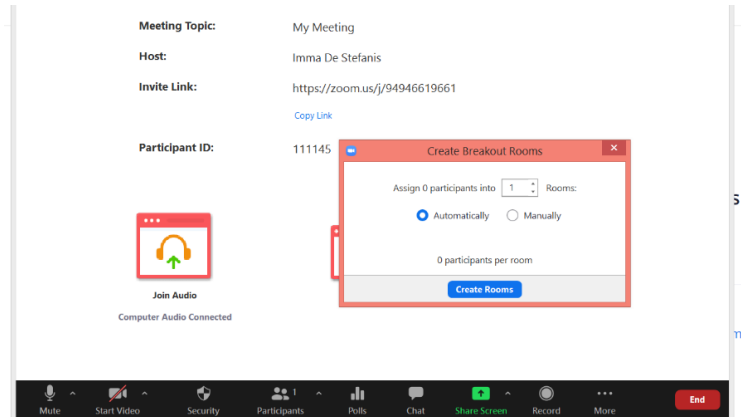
Meeting Topic: My Meeting

Host: Imma De Stefanis

Invite Link: https://zoom.us/j/94946619661

Copy Link

Participant ID: 111145

Create Breakout Rooms

Assign 0 participants into 1 Rooms:

Automatically Manually

0 participants per room

Create Rooms

Join Audio

Computer Audio Connected

Mute Start Video Security Participants 1 Polls Chat Share Screen Record More End